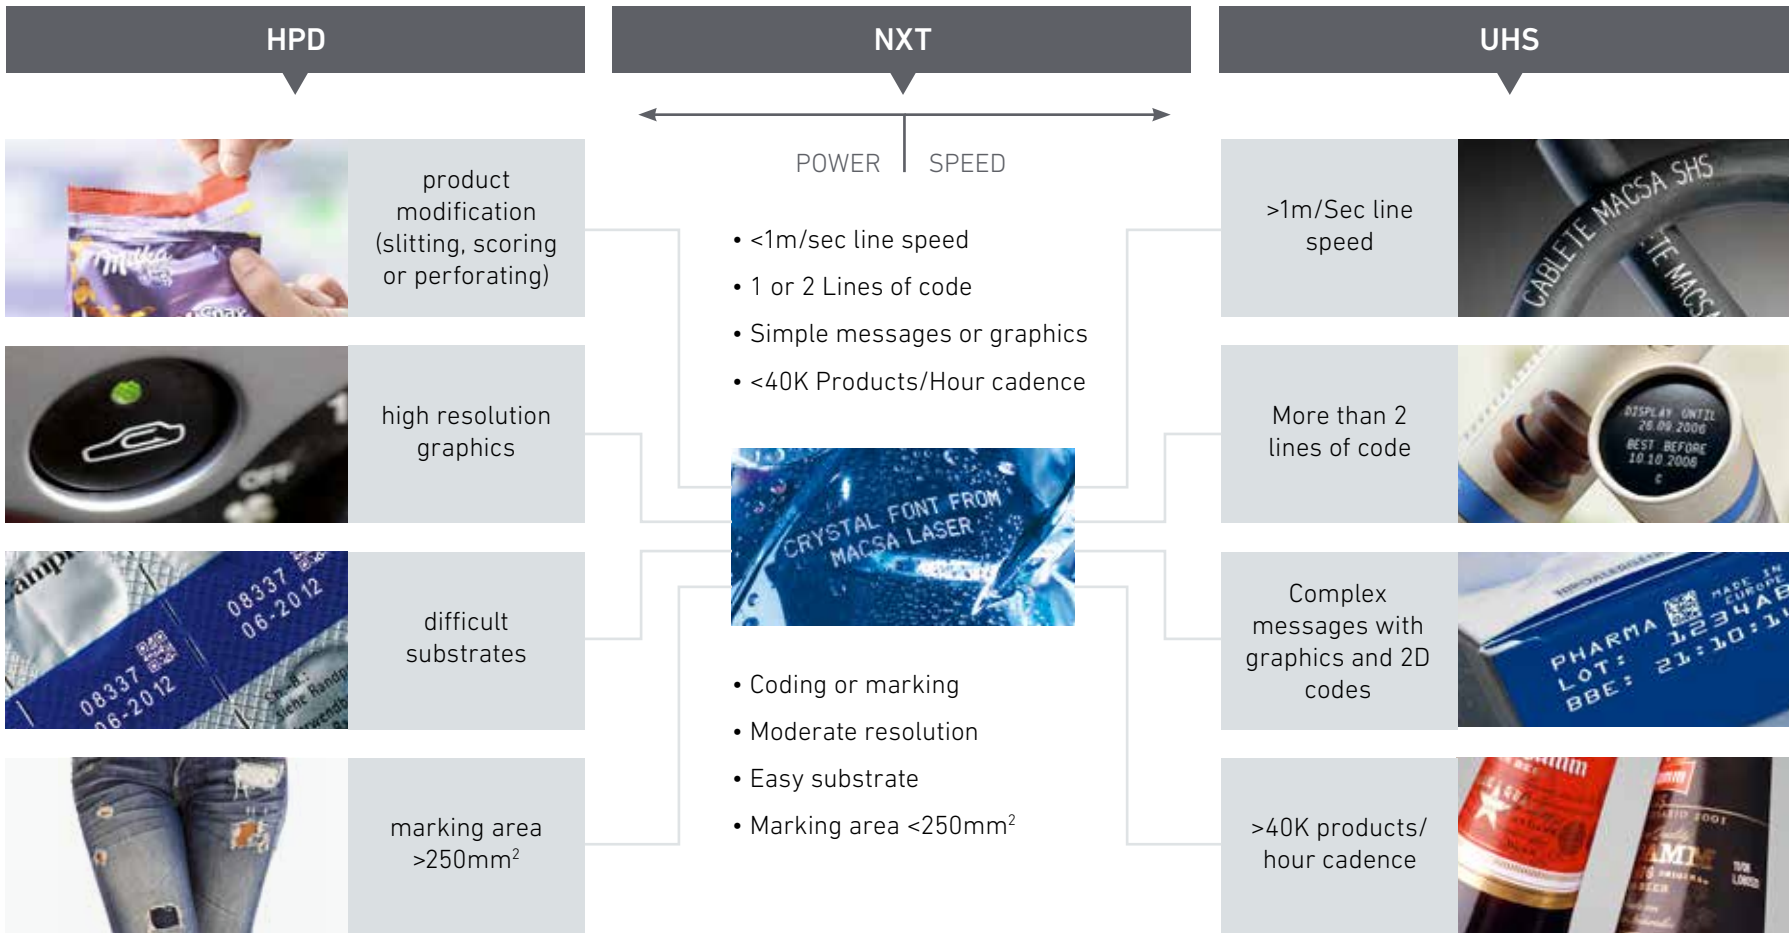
HPD

NXT

UHS

POWER SPEED

product modification (slitting, scoring or perforating)

• <1m/sec line speed
• 1 or 2 Lines of code
• Simple messages or graphics
• <40K Products/Hour cadence

>1m/Sec line speed

CABLETE MACSA SHS

high resolution graphics

CRYSTAL FONT FROM MACSA LASER

More than 2 lines of code

DISPLAY UNTIL 26.09.2006 BEST BEFORE 10.10.2006

08337 06-2012

08337 06-2012

difficult substrates

• Coding or marking
• Moderate resolution
• Easy substrate
• Marking area <250mm$^2$

Complex messages with graphics and 2D codes

PHARMA LOT: 1234AB BBE: 21:10:11

MADE IN EUROPE

marking area >250mm$^2$

>40K products/ hour cadence